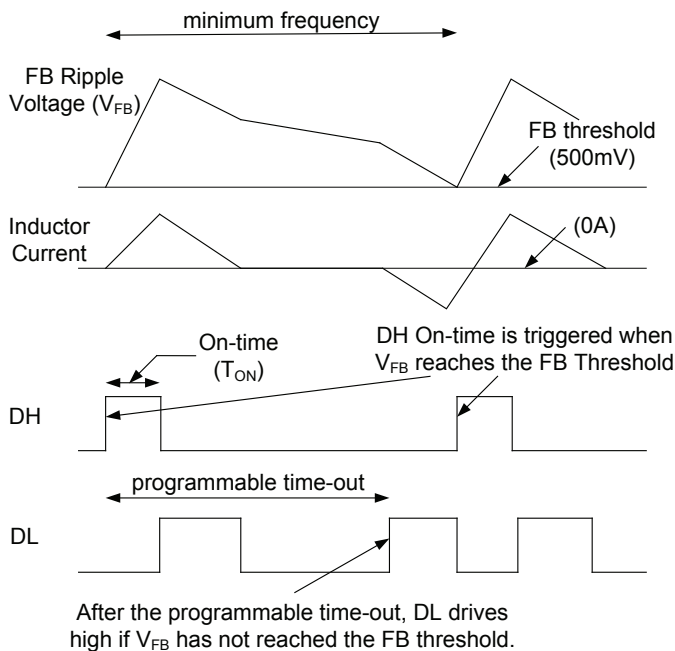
minimum frequency

FB Ripple Voltage ($V_{FB}$)

FB threshold (500mV)

Inductor Current

(0A)

On-time ($T_{ON}$)

DH On-time is triggered when $V_{FB}$ reaches the FB Threshold

DH

programmable time-out

DL

After the programmable time-out, DL drives high if $V_{FB}$ has not reached the FB threshold.